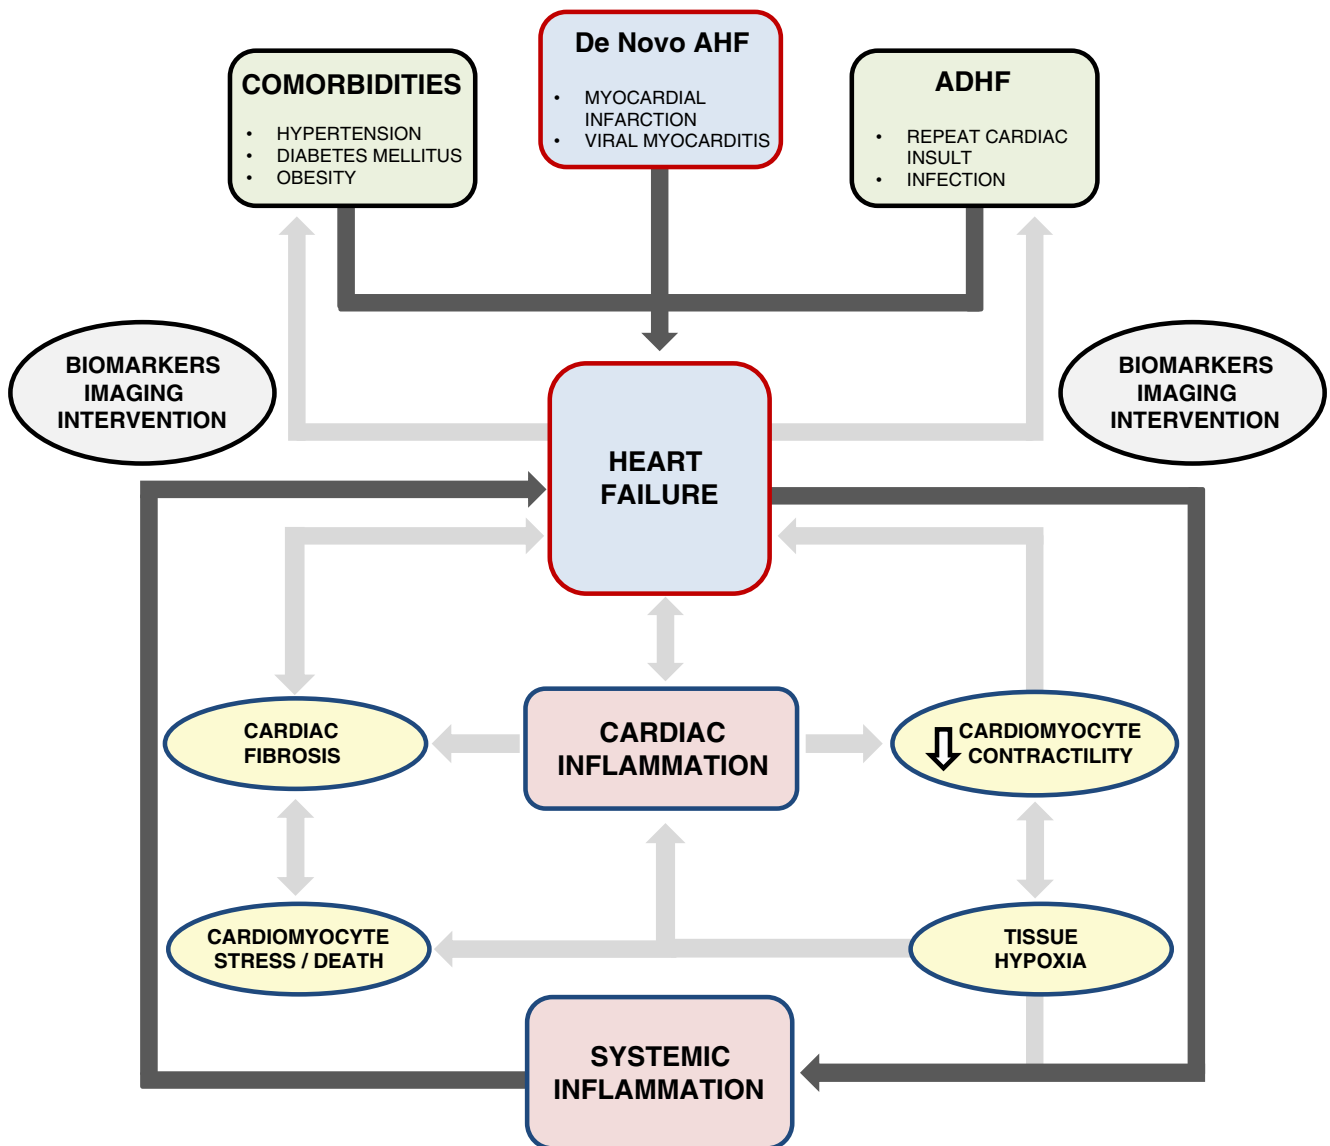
COMORBIDITIES
- HYPERTENSION
- DIABETES MELLITUS
- OBESITY

De Novo AHF
- MYOCARDIAL INFARCTION
- VIRAL MYOCARDITIS

ADHF
- REPEAT CARDIAC INSULT
- INFECTION

BIOMARKERS
IMAGING
INTERVENTION

HEART FAILURE

BIOMARKERS
IMAGING
INTERVENTION

CARDIAC FIBROSIS

CARDIAC INFLAMMATION

CARDIOMYOCYTE CONTRACTILITY

CARDIOMYOCYTE STRESS / DEATH

TISSUE HYPOXIA

SYSTEMIC INFLAMMATION